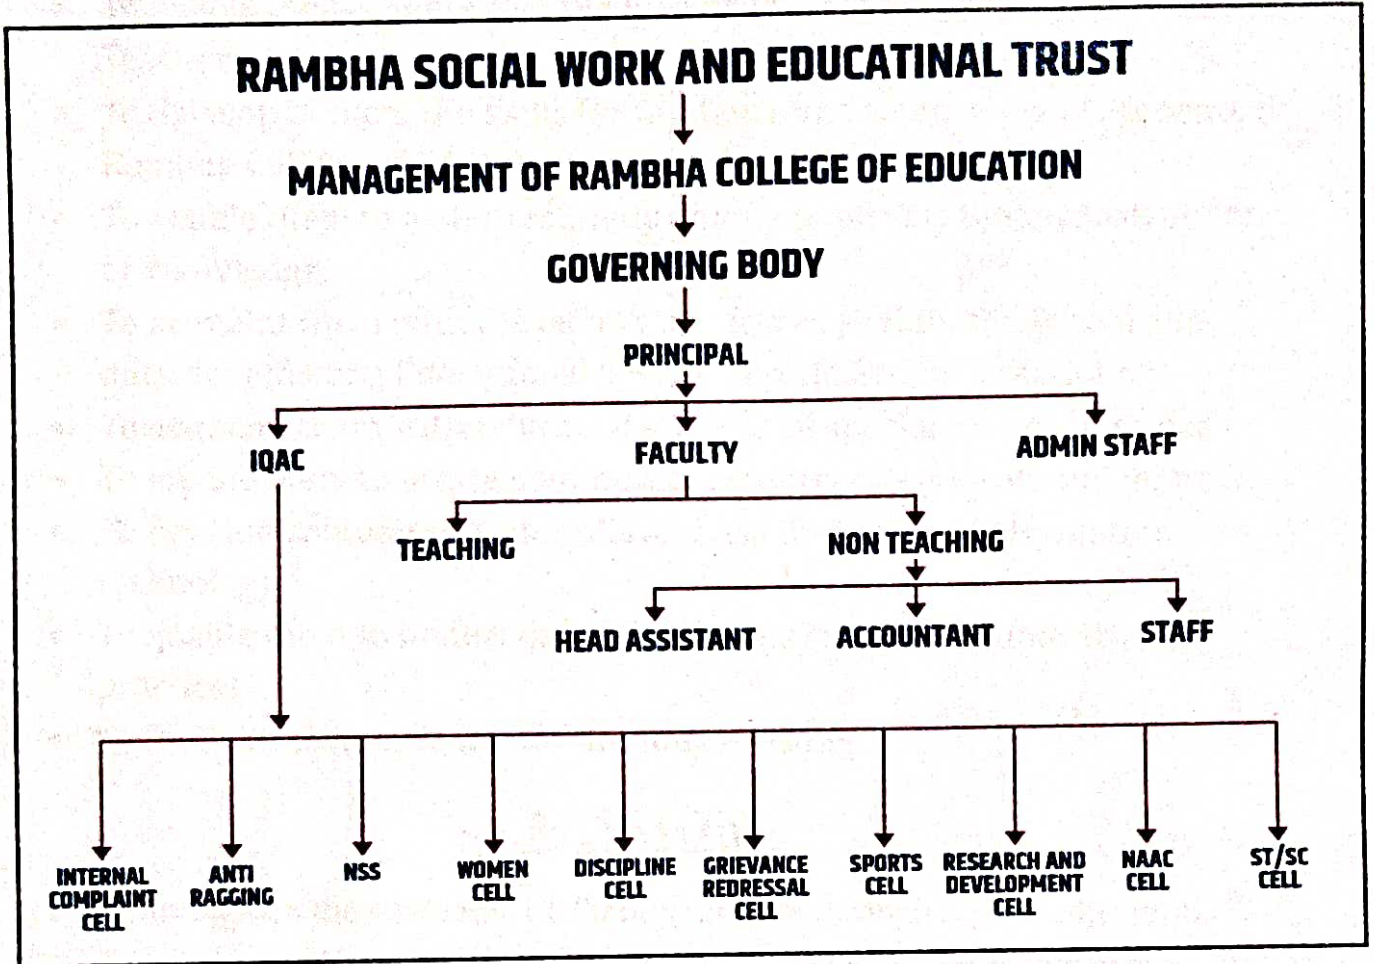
RAMBHA SOCIAL WORK AND EDUCATINAL TRUST

MANAGEMENT OF RAMBHA COLLEGE OF EDUCATION

GOVERNING BODY

PRINCIPAL

IQAC

FACULTY

ADMIN STAFF

TEACHING

NON TEACHING

HEAD ASSISTANT

ACCOUNTANT

STAFF

INTERNAL COMPLAINT CELL

ANTI RAGGING

NSS

WOMEN CELL

DISCIPLINE CELL

GRIEVANCE REDRESSAL CELL

SPORTS CELL

RESEARCH AND DEVELOPMENT CELL

NAAC CELL

ST/SC CELL